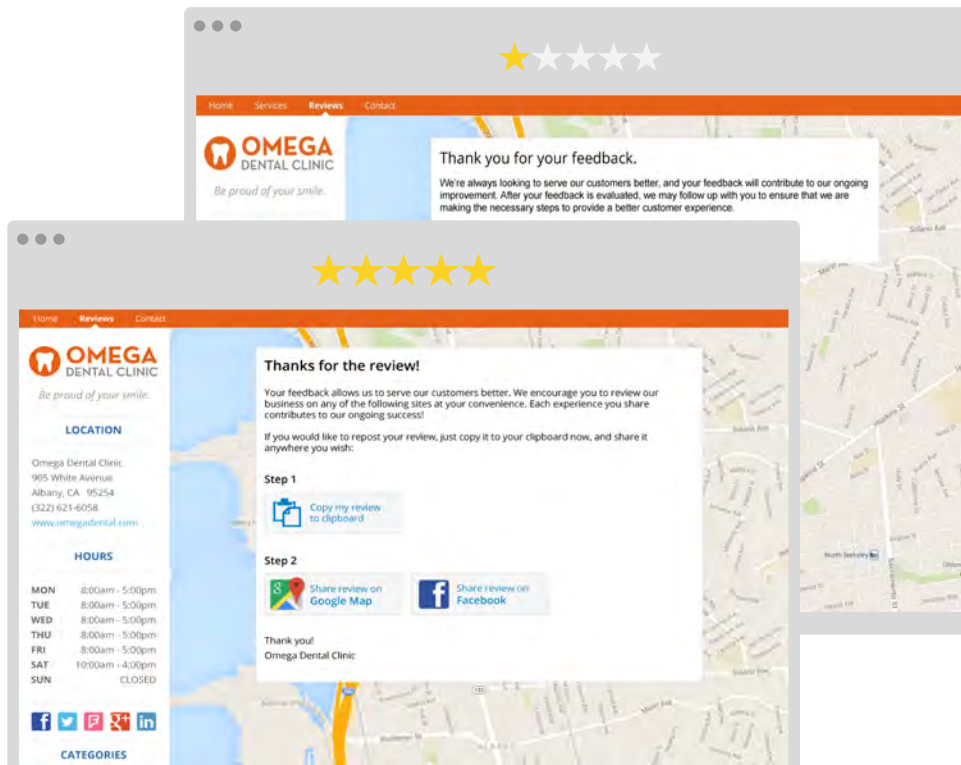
Home Services Reviews Contact

OMEGA DENTAL CLINIC

Be proud of your smile.

Thank you for your feedback.

We're always looking to serve our customers better, and your feedback will contribute to our ongoing improvement. After your feedback is evaluated, we may follow up with you to ensure that we are making the necessary steps to provide a better customer experience.

Home Reviews Contact

OMEGA DENTAL CLINIC

Be proud of your smile.

LOCATION

Omega Dental Clinic
905 White Avenue
Albany, CA 95254
(322) 621-6058
www.omegadental.com

HOURS

| | |
|---|---|
| MON | 8:00am - 5:00pm |
| TUE | 8:00am - 5:00pm |
| WED | 8:00am - 5:00pm |
| THU | 8:00am - 5:00pm |
| FRI | 8:00am - 5:00pm |
| SAT | 10:00am - 4:00pm |
| SUN | CLOSED |

CATEGORIES

Thanks for the review!

Your feedback allows us to serve our customers better. We encourage you to review our business on any of the following sites at your convenience. Each experience you share contributes to our ongoing success!

If you would like to repost your review, just copy it to your clipboard now, and share it anywhere you wish:

Step 1

Copy my review to clipboard

Step 2

Share review on Google Map

Share review on Facebook

Thank you!
Omega Dental Clinic